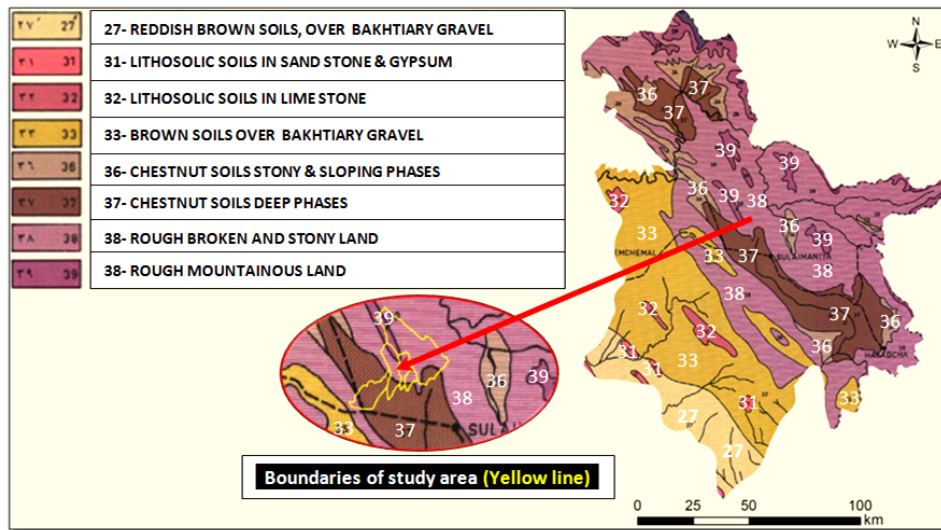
٢٧ 27 | 27- REDDISH BROWN SOILS, OVER BAKHTIARY GRAVEL
٣١ 31 | 31- LITHOSOLIC SOILS IN SAND STONE & GYPSUM
٣٢ 32 | 32- LITHOSOLIC SOILS IN LIME STONE
٣٣ 33 | 33- BROWN SOILS OVER BAKHTIARY GRAVEL
٣٦ 36 | 36- CHESTNUT SOILS STONY & SLOPING PHASES
٣٧ 37 | 37- CHESTNUT SOILS DEEP PHASES
٣٨ 38 | 38- ROUGH BROKEN AND STONY LAND
٣٩ 39 | 38- ROUGH MOUNTAINOUS LAND

N
W E
S

36 37 37 39 39 36 39 38 32 36 33 39 33 37 38 38 32 32 37 36 31 31 33 36 27 31 33 27

CHEMCHEMAL SULAIMANIYA HALABCHA

39 36 39 38 33 37 SULA

Boundaries of study area (Yellow line)

0 25 50 100 km